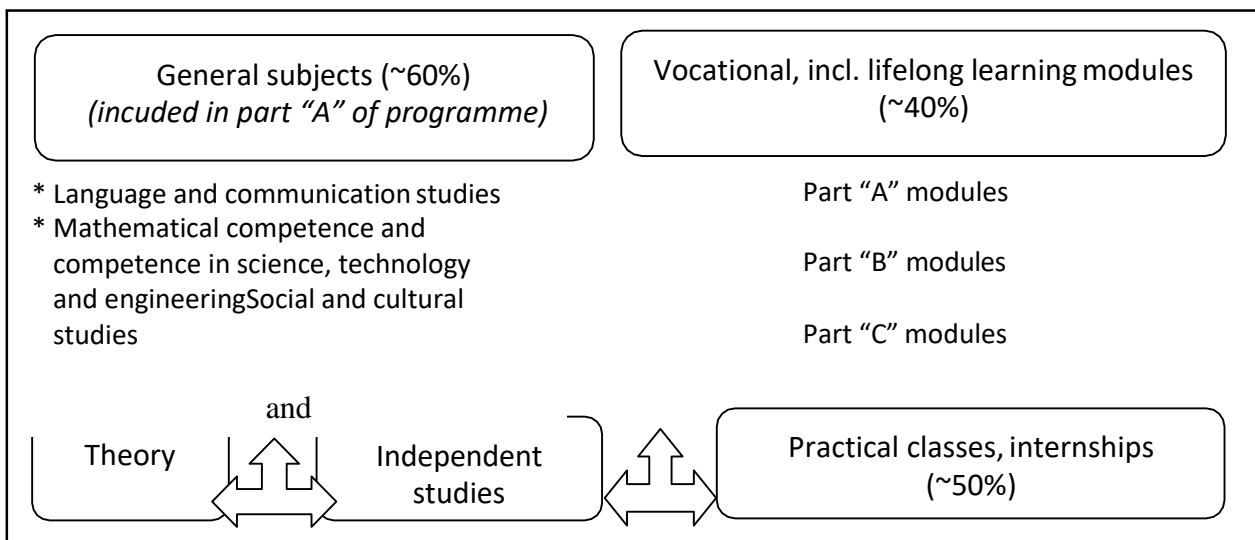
General subjects (~60%)
*(incuded in part "A" of programme)*

Vocational, incl. lifelong learning modules (~40%)

* Language and communication studies
* Mathematical competence and competence in science, technology and engineeringSocial and cultural studies

Part "A" modules

Part "B" modules

Part "C" modules

and

Theory

Independent studies

Practical classes, internships (~50%)